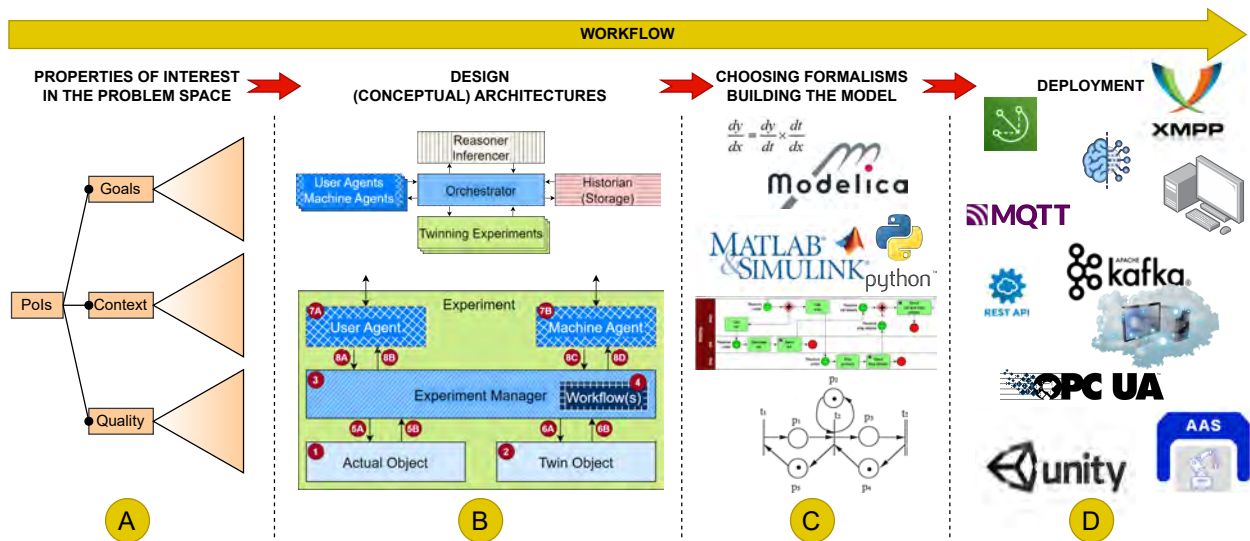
WORKFLOW

PROPERTIES OF INTEREST IN THE PROBLEM SPACE

Goals

PoIs

Context

Quality

A

DESIGN (CONCEPTUAL) ARCHITECTURES

Reasoner Inferencer

User Agents Machine Agents

Orchestrator

Historian (Storage)

Twinning Experiments

Experiment

7A User Agent

7B Machine Agent

8A 8B 8C 8D

3 Experiment Manager

4 Workflow(s)

5A 5B 6A 6B

1 Actual Object

2 Twin Object

B

CHOOSING FORMALISMS BUILDING THE MODEL

$\frac{dy}{dx} = \frac{dy}{dt} \times \frac{dt}{dx}$

Modelica

MATLAB & SIMULINK

python

$p_1$ $t_1$ $t_2$ $p_2$ $p_3$ $t_3$ $p_5$ $p_4$

C

DEPLOYMENT

XMPP

MQTT

REST API

kafka

OPC UA

unity

AAS

D